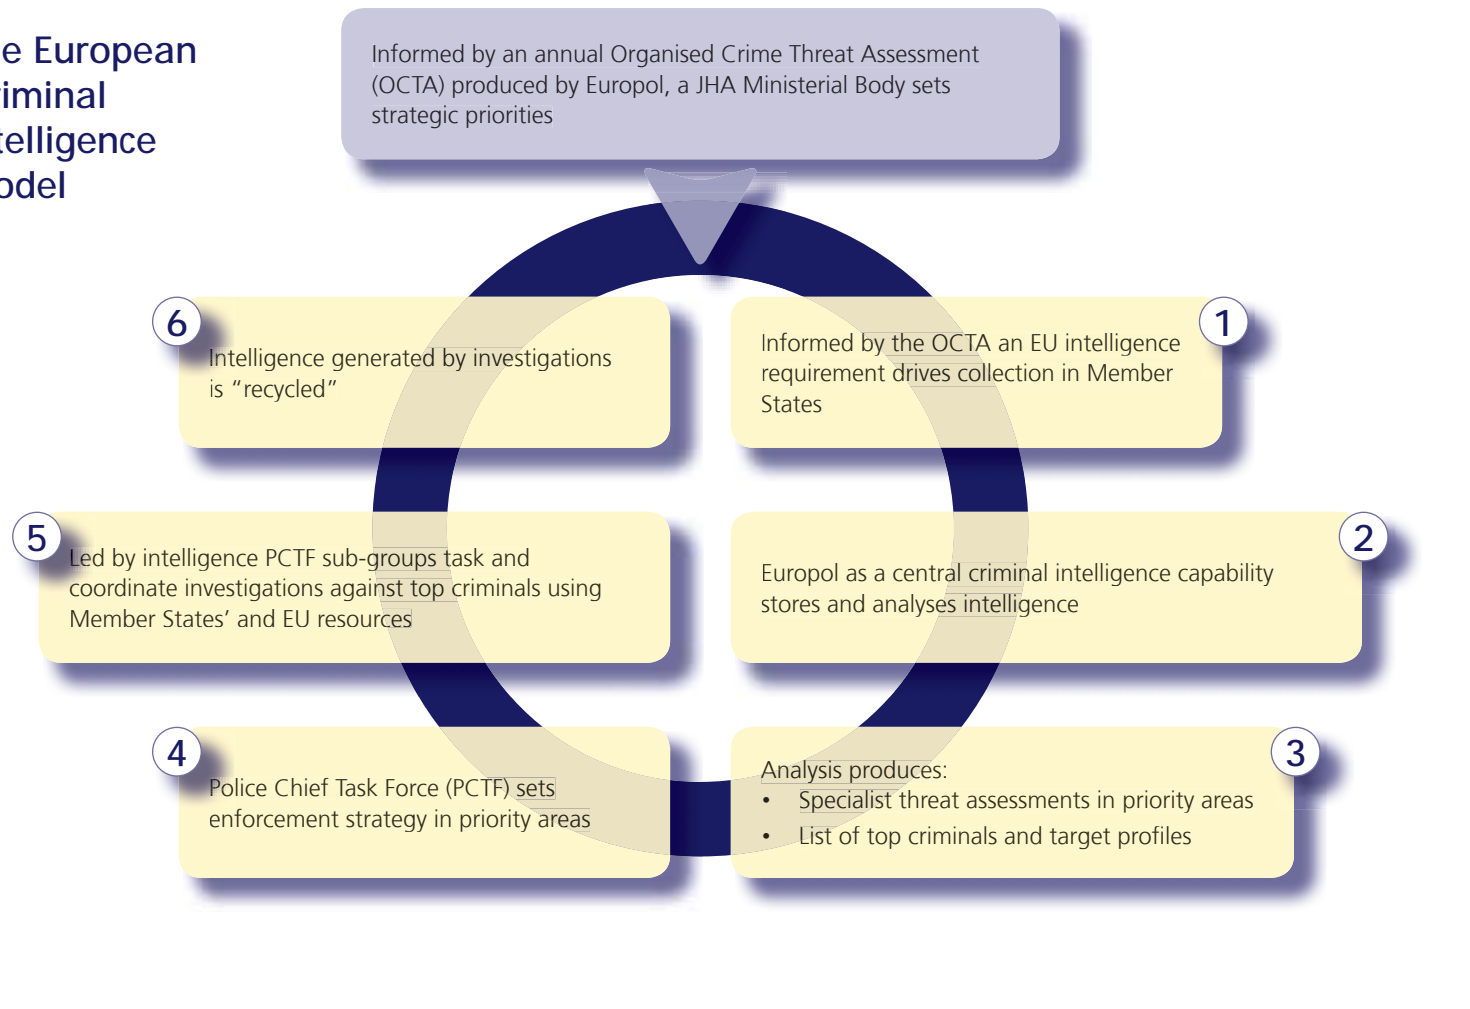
e European
iminal
telligence
odel

Informed by an annual Organised Crime Threat Assessment (OCTA) produced by Europol, a JHA Ministerial Body sets strategic priorities

6

Intelligence generated by investigations is “recycled”

1

Informed by the OCTA an EU intelligence requirement drives collection in Member States

5

Led by intelligence PCTF sub-groups task and coordinate investigations against top criminals using Member States’ and EU resources

2

Europol as a central criminal intelligence capability stores and analyses intelligence

4

Police Chief Task Force (PCTF) sets enforcement strategy in priority areas

3

Analysis produces:
• Specialist threat assessments in priority areas
• List of top criminals and target profiles